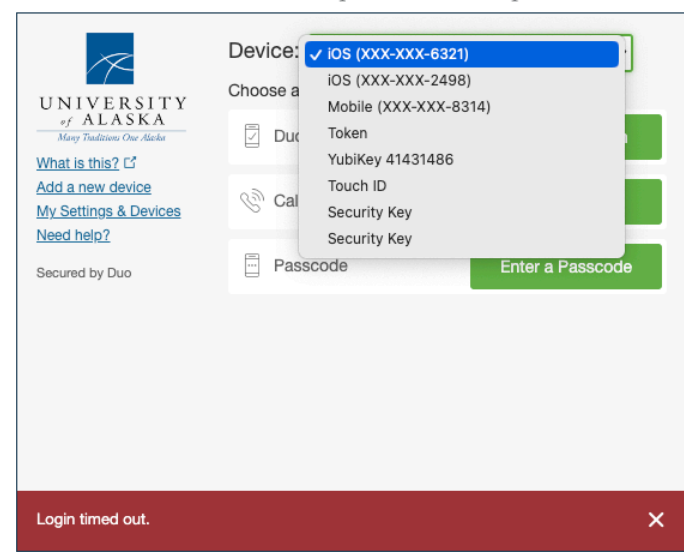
UNIVERSITY of ALASKA
Many Traditions One Alaska

What is this?
Add a new device
My Settings & Devices
Need help?

Secured by Duo

Device:
✓ iOS (XXX-XXX-6321)
iOS (XXX-XXX-2498)
Mobile (XXX-XXX-8314)
Token
YubiKey 41431486
Touch ID
Security Key
Security Key

Choose a

Duo

Cal

Passcode
Enter a Passcode

Login timed out.
✕